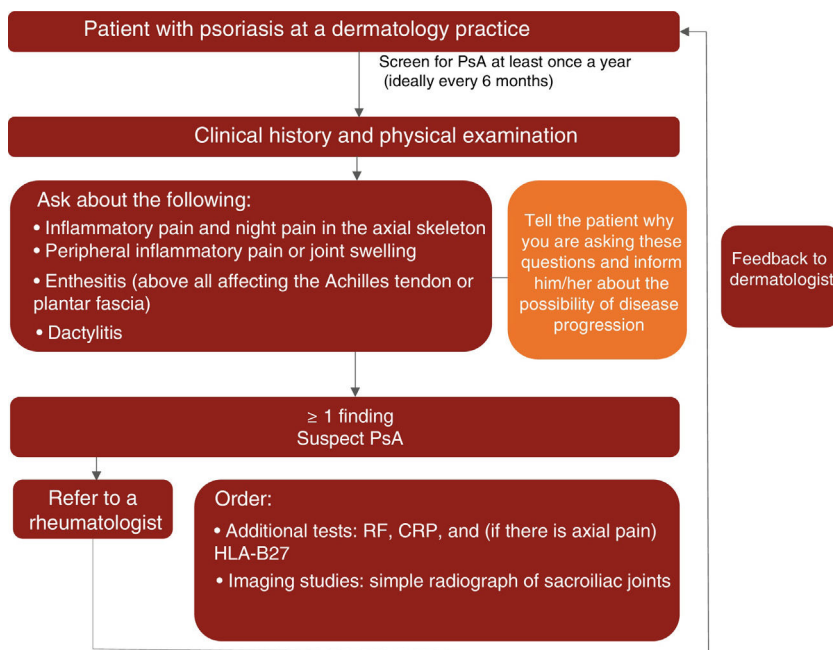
Patient with psoriasis at a dermatology practice

Screen for PsA at least once a year (ideally every 6 months)

Clinical history and physical examination

Ask about the following:
• Inflammatory pain and night pain in the axial skeleton
• Peripheral inflammatory pain or joint swelling
• Enthesitis (above all affecting the Achilles tendon or plantar fascia)
• Dactylitis

Tell the patient why you are asking these questions and inform him/her about the possibility of disease progression

Feedback to dermatologist

≥ 1 finding
Suspect PsA

Refer to a rheumatologist

Order:
• Additional tests: RF, CRP, and (if there is axial pain) HLA-B27
• Imaging studies: simple radiograph of sacroiliac joints